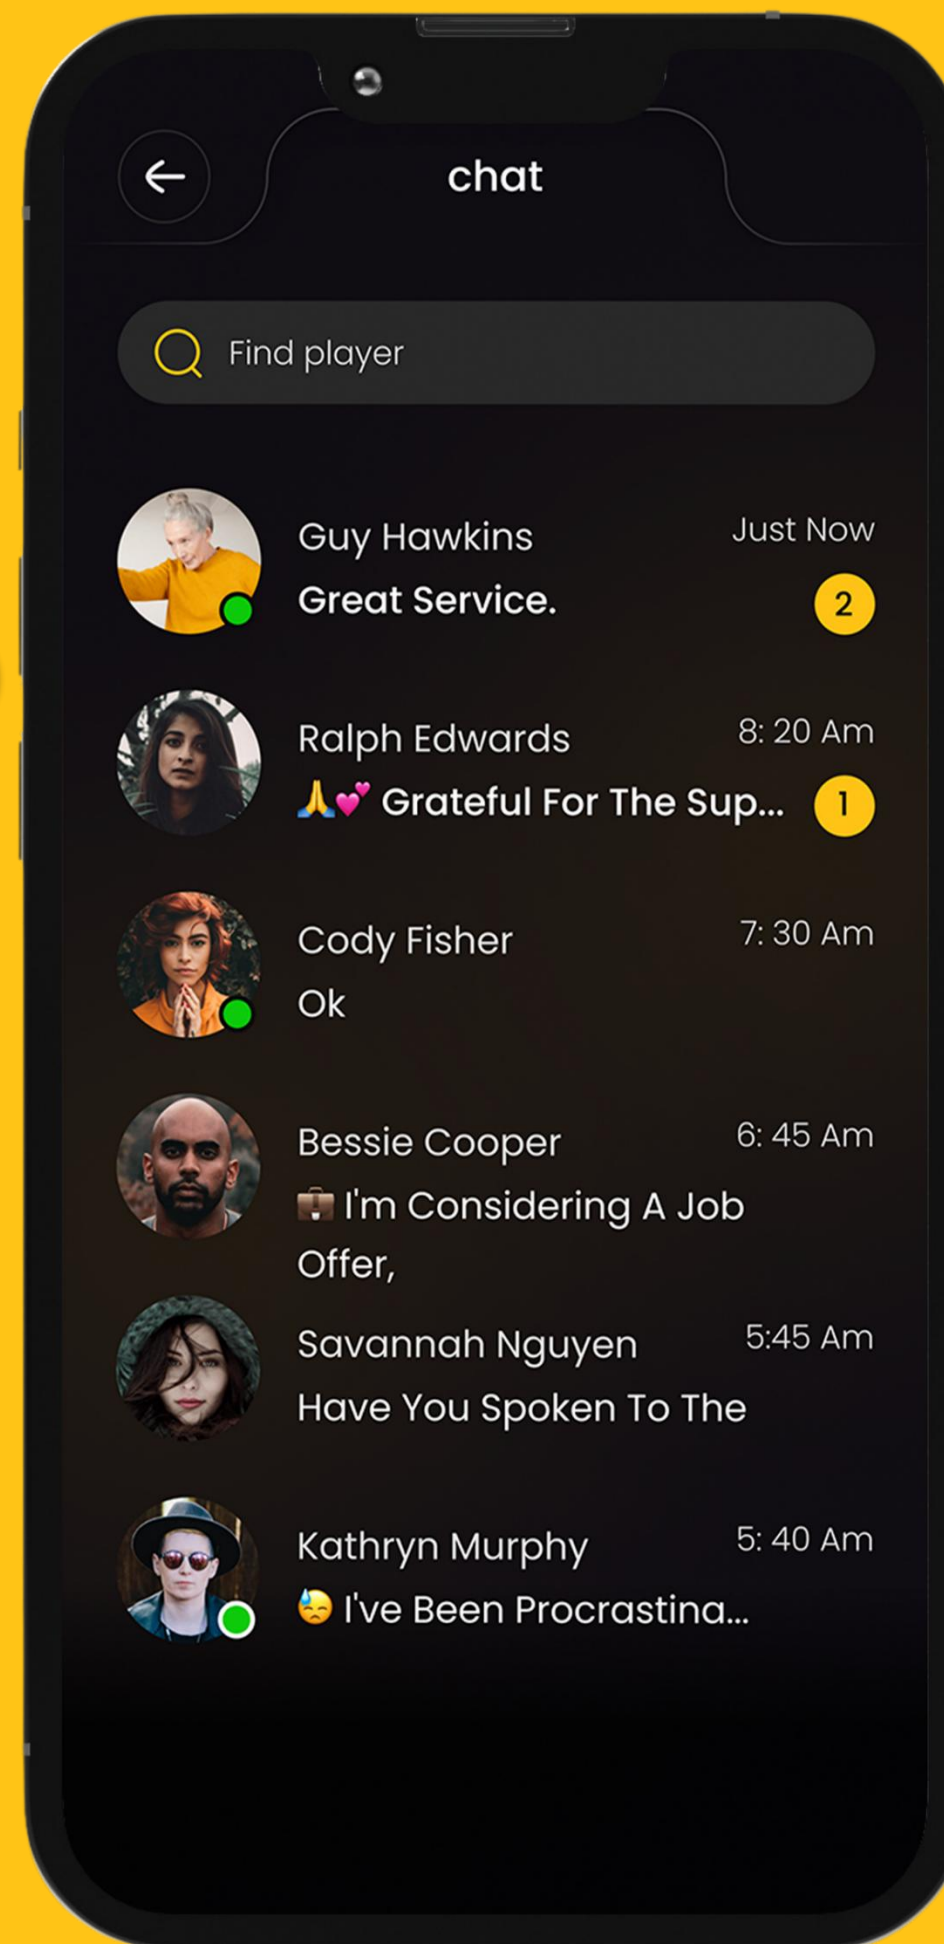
chat

Find player

Guy Hawkins
Just Now
Great Service.
2

Ralph Edwards
8: 20 Am
🙏💕 Grateful For The Sup...
1

Cody Fisher
7: 30 Am
Ok

Bessie Cooper
6: 45 Am
💼 I'm Considering A Job Offer,

Savannah Nguyen
5:45 Am
Have You Spoken To The

Kathryn Murphy
5: 40 Am
😓 I've Been Procrastina...